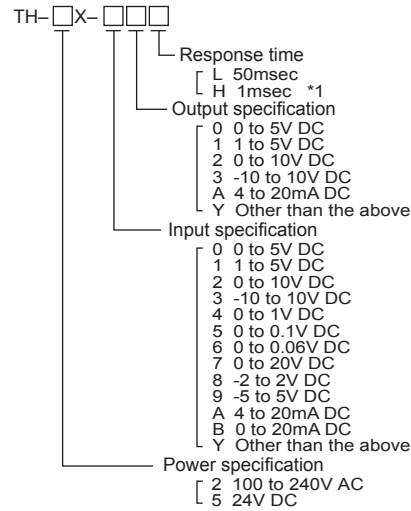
TH–□X–□□□

Response time
L 50msec
H 1msec *1

Output specification
0 0 to 5V DC
1 1 to 5V DC
2 0 to 10V DC
3 -10 to 10V DC
A 4 to 20mA DC
Y Other than the above

Input specification
0 0 to 5V DC
1 1 to 5V DC
2 0 to 10V DC
3 -10 to 10V DC
4 0 to 1V DC
5 0 to 0.1V DC
6 0 to 0.06V DC
7 0 to 20V DC
8 -2 to 2V DC
9 -5 to 5V DC
A 4 to 20mA DC
B 0 to 20mA DC
Y Other than the above

Power specification
2 100 to 240V AC
5 24V DC